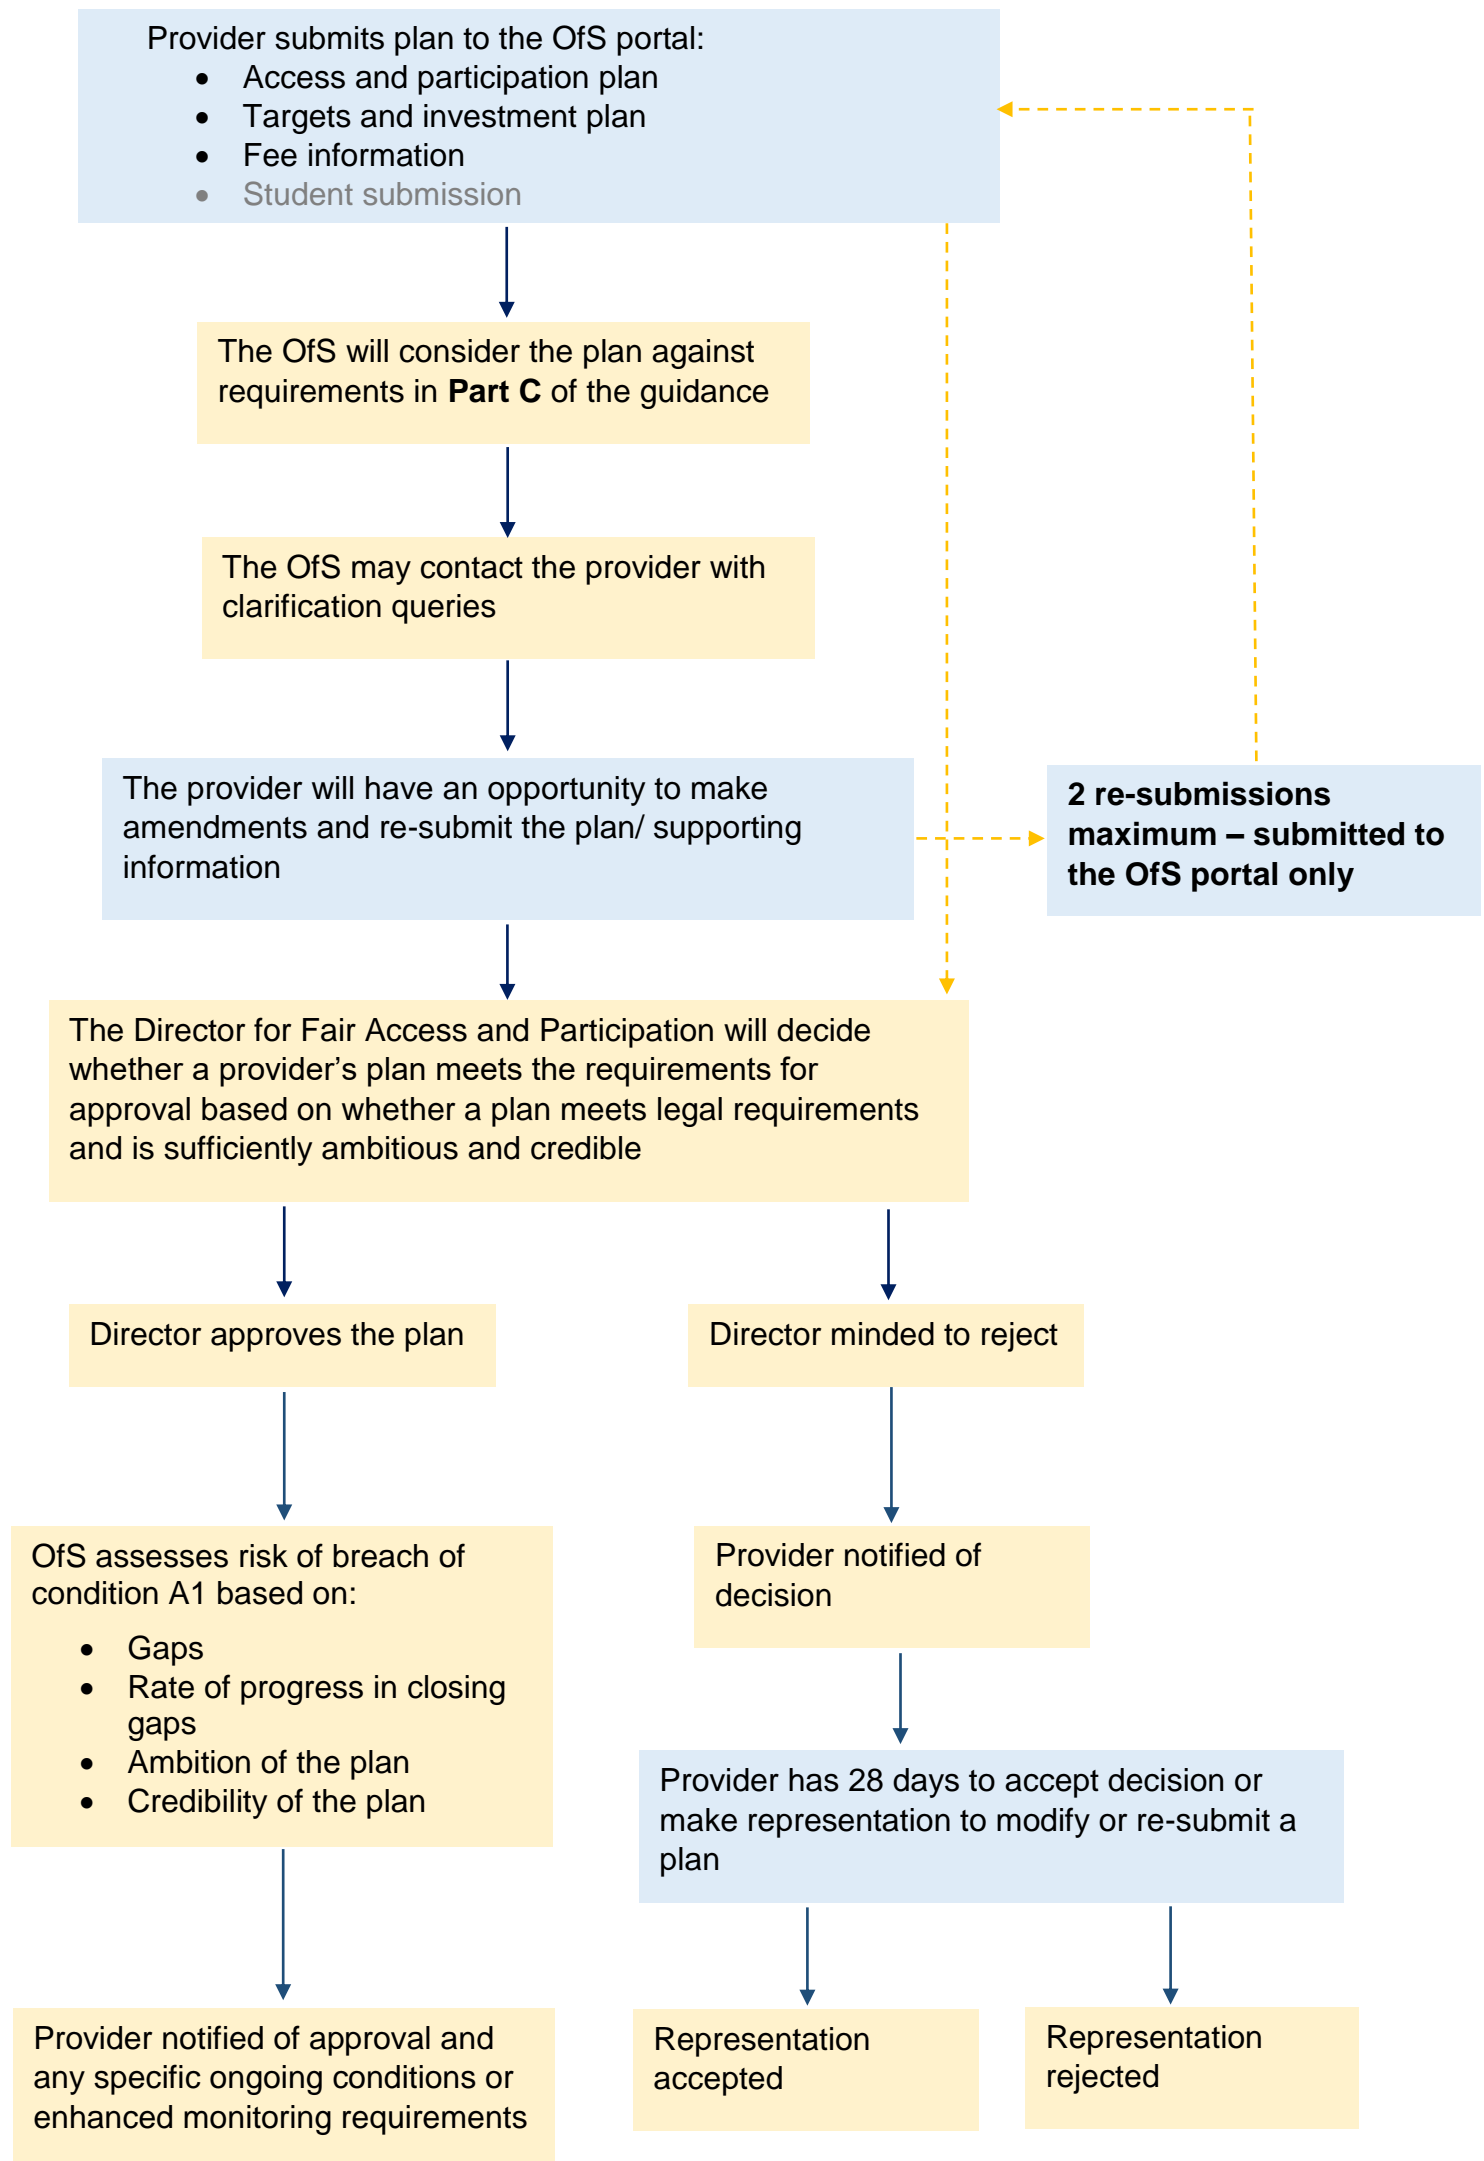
Provider submits plan to the OfS portal:

- Access and participation plan
- Targets and investment plan
- Fee information
- Student submission

The OfS will consider the plan against requirements in **Part C** of the guidance

The OfS may contact the provider with clarification queries

The provider will have an opportunity to make amendments and re-submit the plan/ supporting information

**2 re-submissions maximum – submitted to the OfS portal only**

The Director for Fair Access and Participation will decide whether a provider's plan meets the requirements for approval based on whether a plan meets legal requirements and is sufficiently ambitious and credible

Director approves the plan

Director minded to reject

OfS assesses risk of breach of condition A1 based on:

- Gaps
- Rate of progress in closing gaps
- Ambition of the plan
- Credibility of the plan

Provider notified of decision

Provider has 28 days to accept decision or make representation to modify or re-submit a plan

Provider notified of approval and any specific ongoing conditions or enhanced monitoring requirements

Representation accepted

Representation rejected